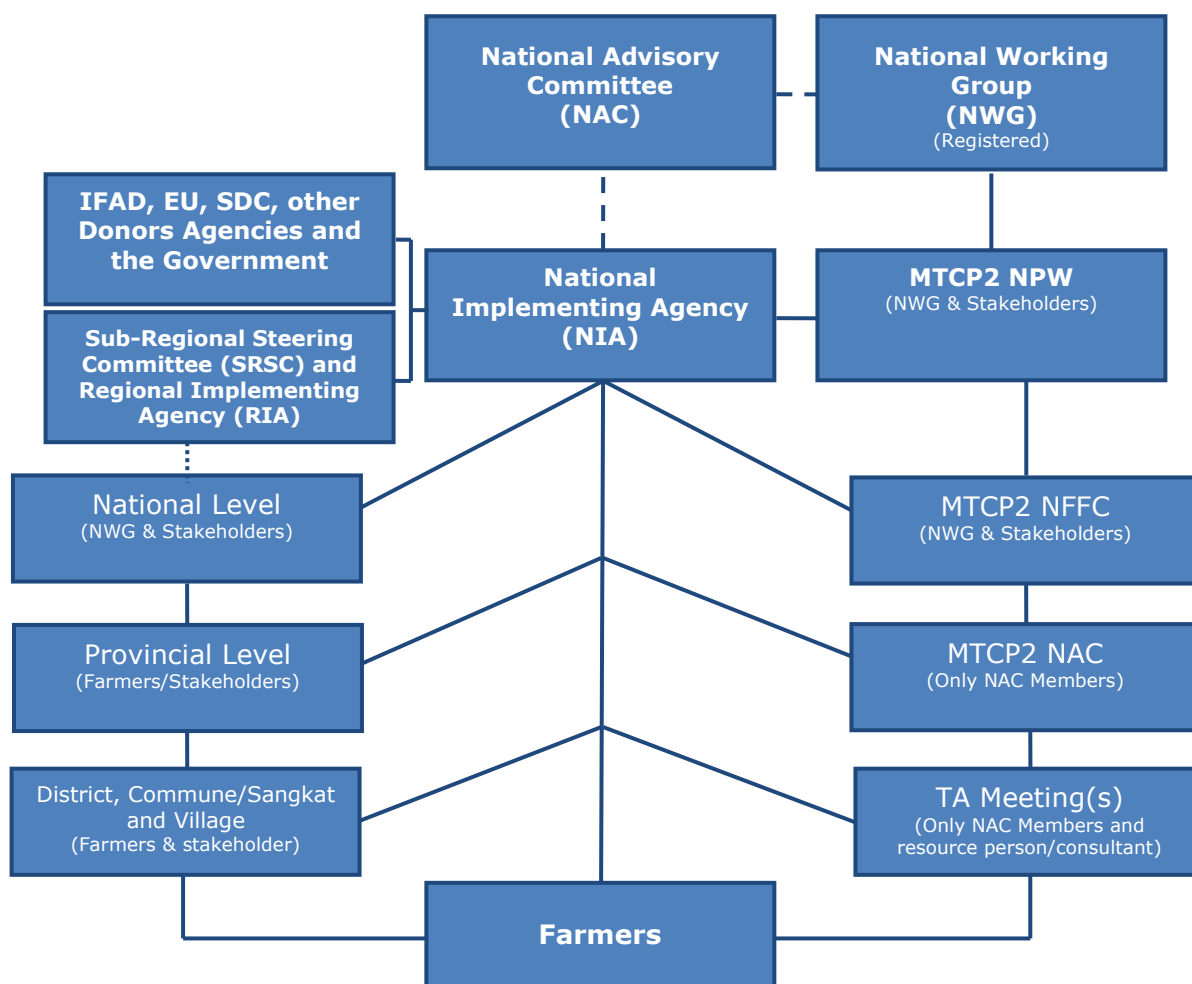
National Advisory Committee (NAC)

National Working Group (NWG)
(Registered)

IFAD, EU, SDC, other Donors Agencies and the Government

Sub-Regional Steering Committee (SRSC) and Regional Implementing Agency (RIA)

National Implementing Agency (NIA)

MTCP2 NPW
(NWG & Stakeholders)

National Level
(NWG & Stakeholders)

MTCP2 NFFC
(NWG & Stakeholders)

Provincial Level
(Farmers/Stakeholders)

MTCP2 NAC
(Only NAC Members)

District, Commune/Sangkat and Village
(Farmers & stakeholder)

TA Meeting(s)
(Only NAC Members and resource person/consultant)

Farmers